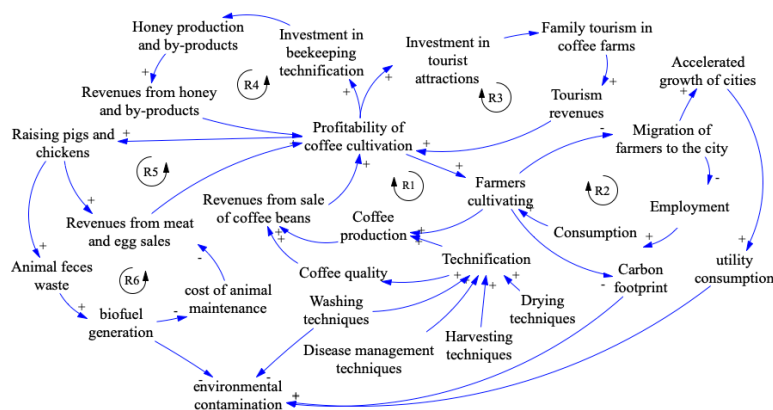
Honey production and by-products

Investment in beekeeping technification

Investment in tourist attractions

Family tourism in coffee farms

Accelerated growth of cities

+

R4

+

+

R3

+

Revenues from honey and by-products

Tourism revenues

Raising pigs and chickens

+

Profitability of coffee cultivation

+

-

Migration of farmers to the city

+

R5

R1

+

Farmers cultivating

R2

-

Revenues from sale of coffee beans

Employment

+

Revenues from meat and egg sales

Coffee production

+

Consumption

+

+

+

Technification

+

Animal feces waste

R6

-

Coffee quality

+

+

Carbon footprint

+

utility consumption

+

biofuel generation

-

cost of animal maintenance

Washing techniques

Drying techniques

-

-

Harvesting techniques

Disease management techniques

environmental contamination

+